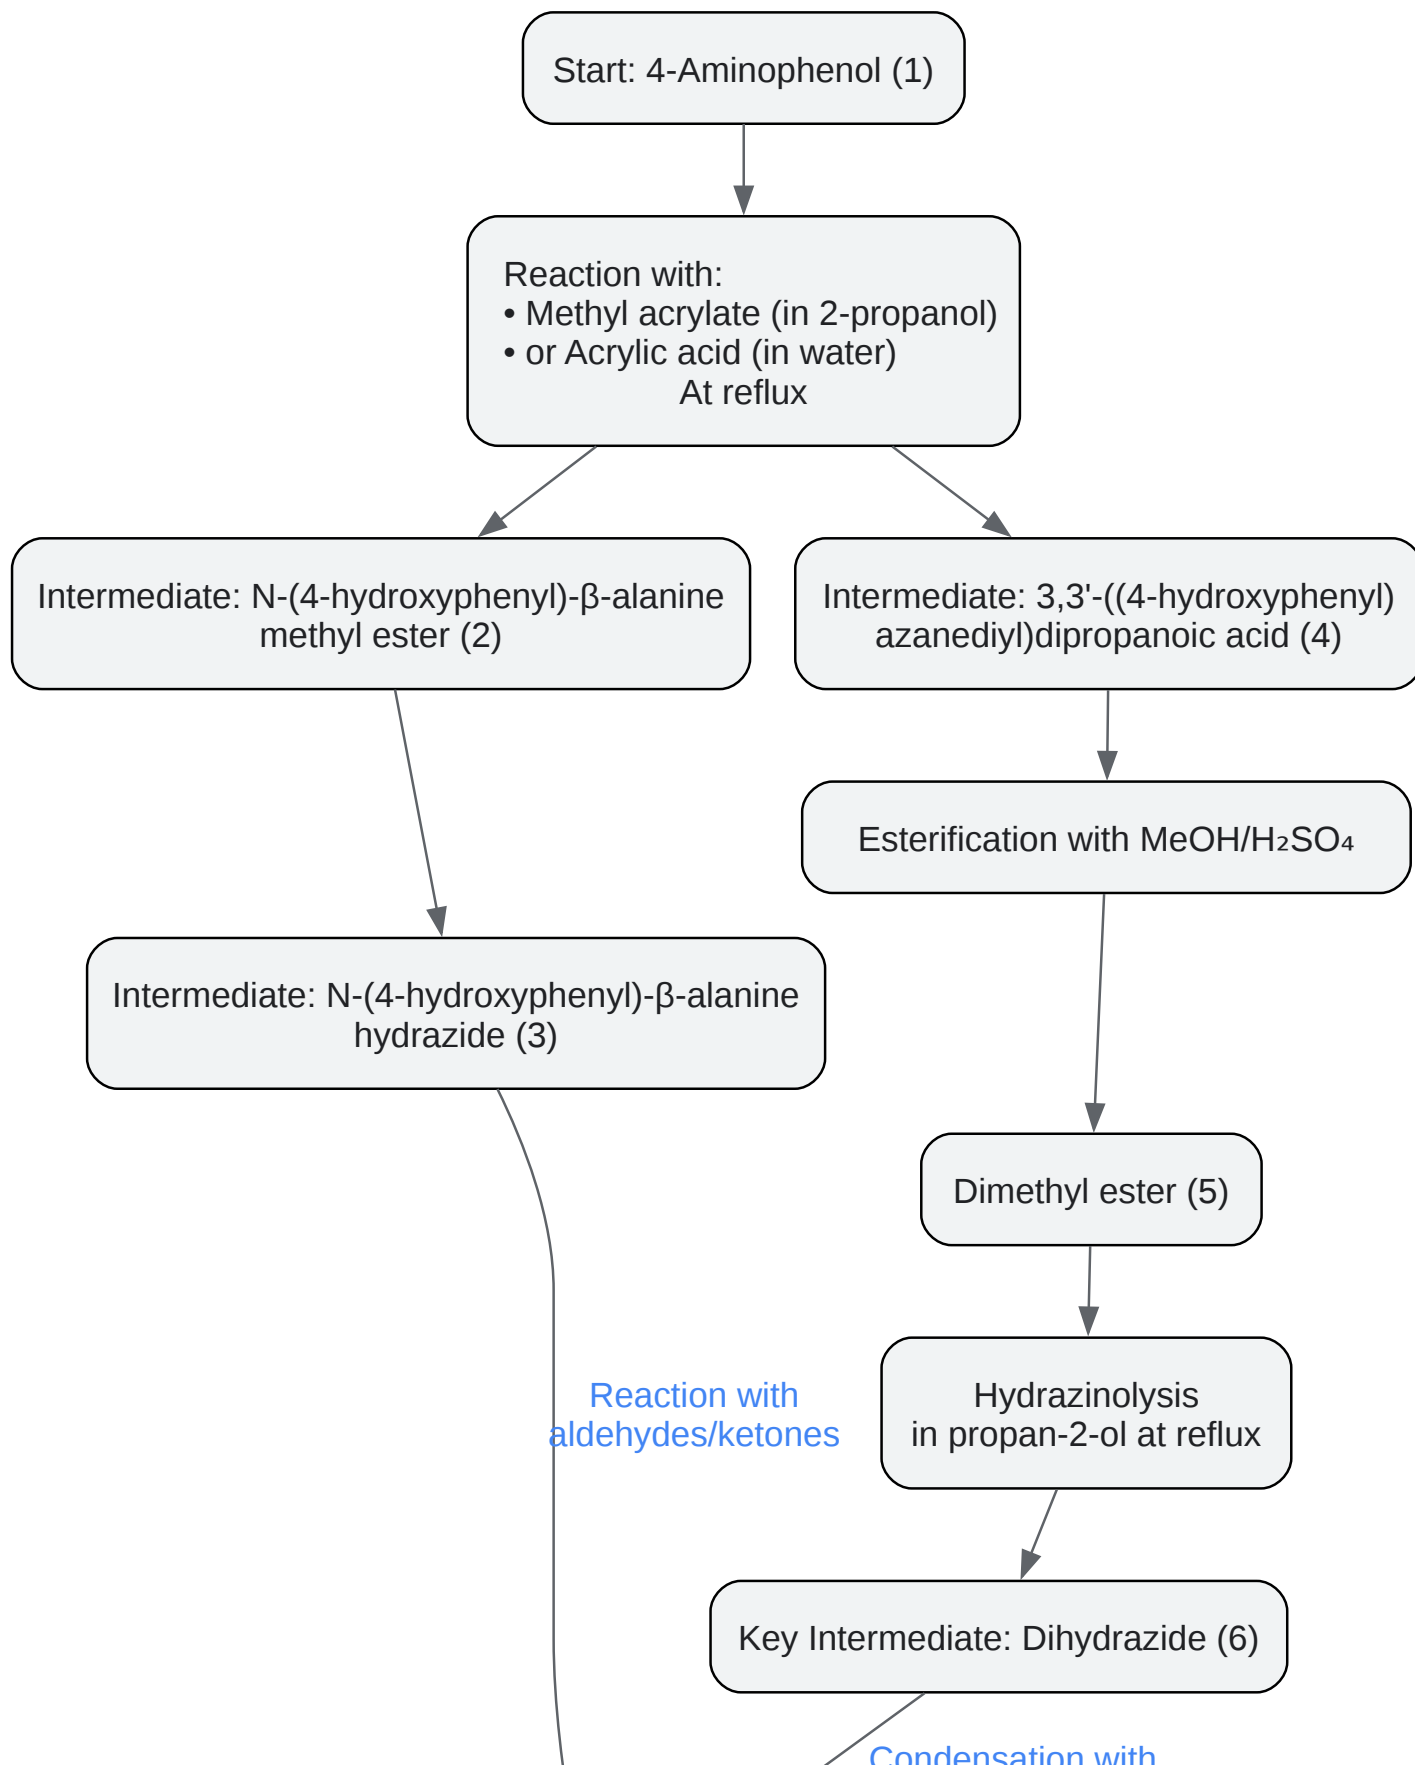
Start: 4-Aminophenol (1)

Reaction with:
• Methyl acrylate (in 2-propanol)
• or Acrylic acid (in water)
At reflux

Intermediate: N-(4-hydroxyphenyl)-β-alanine methyl ester (2)

Intermediate: 3,3'-((4-hydroxyphenyl) azanediyl)dipropanoic acid (4)

Esterification with MeOH/$H_2SO_4$

Intermediate: N-(4-hydroxyphenyl)-β-alanine hydrazide (3)

Dimethyl ester (5)

Reaction with aldehydes/ketones

Hydrazinolysis in propan-2-ol at reflux

Key Intermediate: Dihydrazide (6)

Condensation with